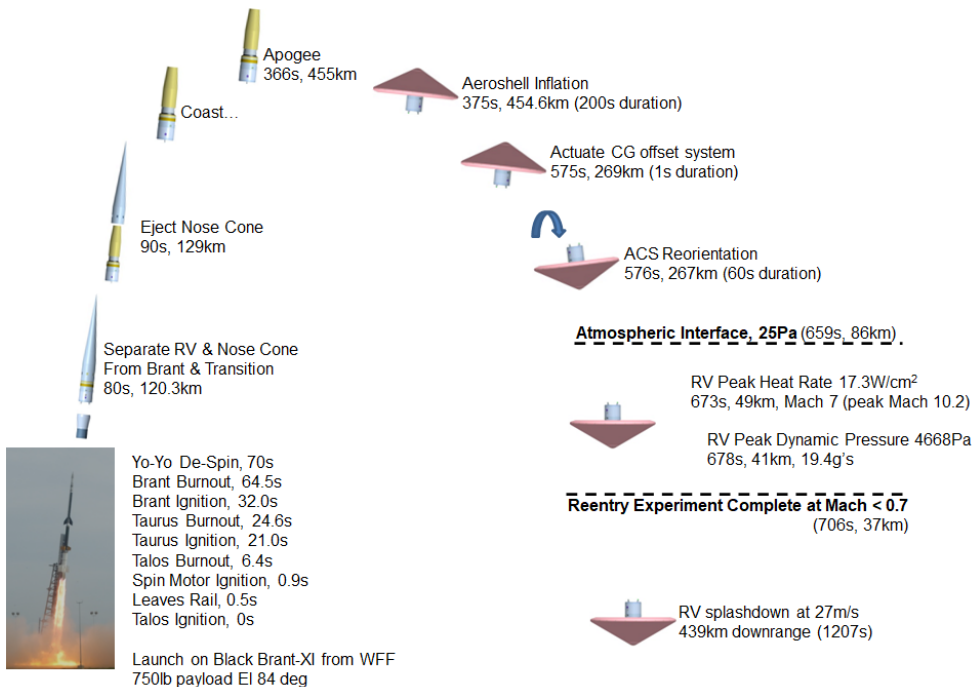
Apogee
366s, 455km

Coast…

Aeroshell Inflation
375s, 454.6km (200s duration)

Actuate CG offset system
575s, 269km (1s duration)

Eject Nose Cone
90s, 129km

ACS Reorientation
576s, 267km (60s duration)

Separate RV & Nose Cone From Brant & Transition
80s, 120.3km

Atmospheric Interface, 25Pa (659s, 86km)

RV Peak Heat Rate 17.3W/cm$^2$
673s, 49km, Mach 7 (peak Mach 10.2)

RV Peak Dynamic Pressure 4668Pa
678s, 41km, 19.4g's

Yo-Yo De-Spin, 70s
Brant Burnout, 64.5s
Brant Ignition, 32.0s
Taurus Burnout, 24.6s
Taurus Ignition, 21.0s
Talos Burnout, 6.4s
Spin Motor Ignition, 0.9s
Leaves Rail, 0.5s
Talos Ignition, 0s

Reentry Experiment Complete at Mach < 0.7
(706s, 37km)

RV splashdown at 27m/s
439km downrange (1207s)

Launch on Black Brant-XI from WFF
750lb payload El 84 deg